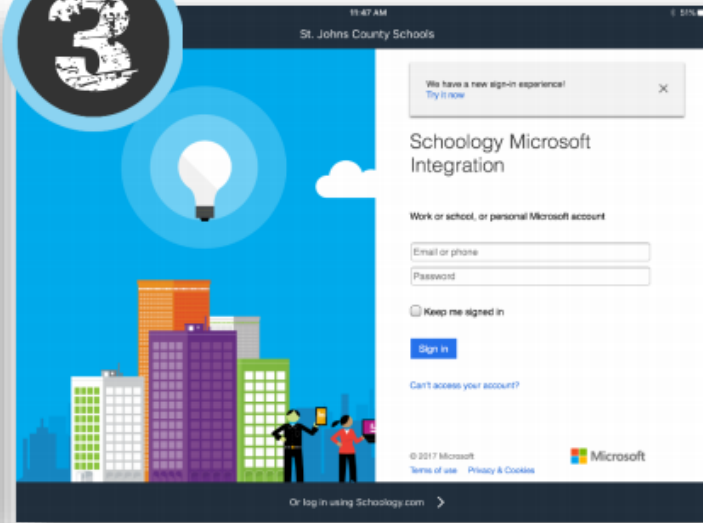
3

11:47 AM

51%

St. Johns County Schools

We have a new sign-in experience!
Try it now

×

Schoology Microsoft Integration

Work or school, or personal Microsoft account

Email or phone

Password

Keep me signed in

Sign in

Can't access your account?

© 2017 Microsoft

Terms of use Privacy & Cookies

Microsoft

Or log in using Schoology.com >